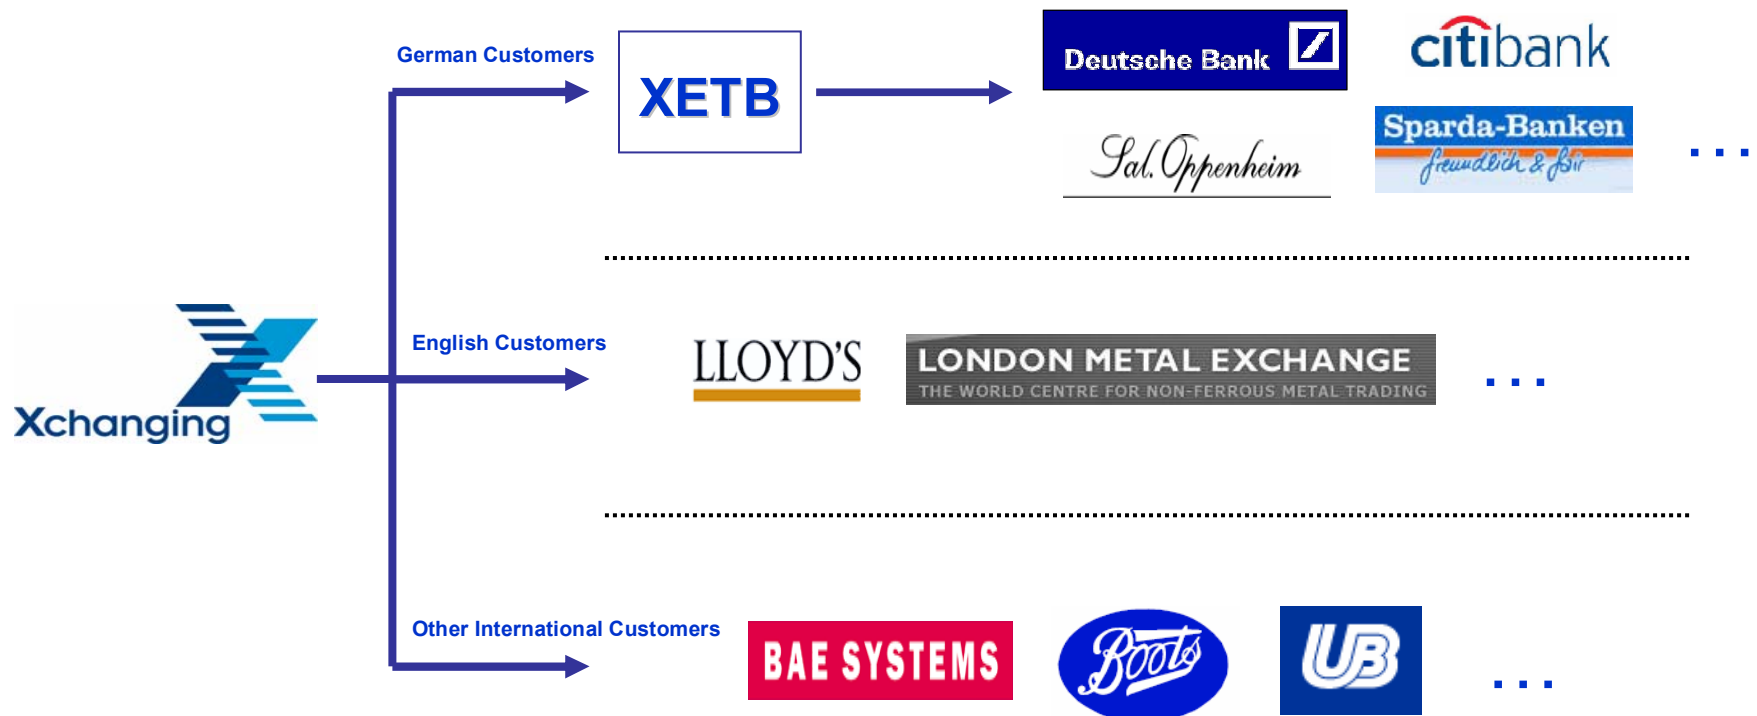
German Customers

XETB

Deutsche Bank

citibank

Sal. Oppenheim

Sparda-Banken
freundlich & fair

...

Xchanging

English Customers

LLOYD'S

LONDON METAL EXCHANGE
THE WORLD CENTRE FOR NON-FERROUS METAL TRADING

...

Other International Customers

BAE SYSTEMS

Boots

UB

...